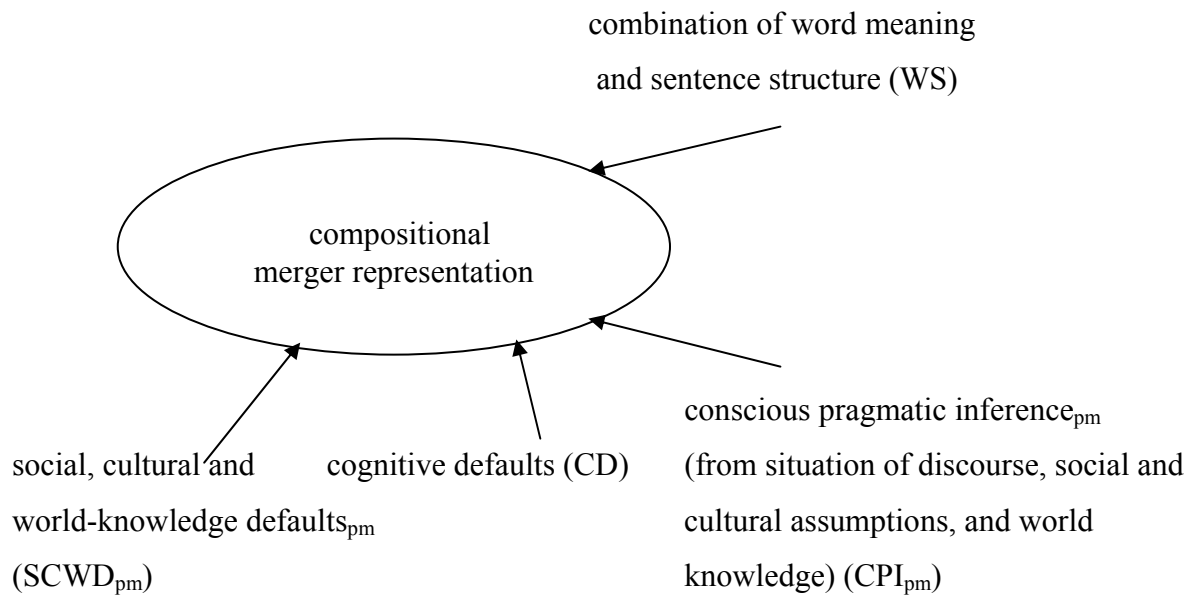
combination of word meaning and sentence structure (WS)

compositional merger representation

conscious pragmatic inference$_{pm}$ (from situation of discourse, social and cultural assumptions, and world knowledge) (CPI$_{pm}$)

social, cultural and world-knowledge defaults$_{pm}$ (SCWD$_{pm}$)

cognitive defaults (CD)